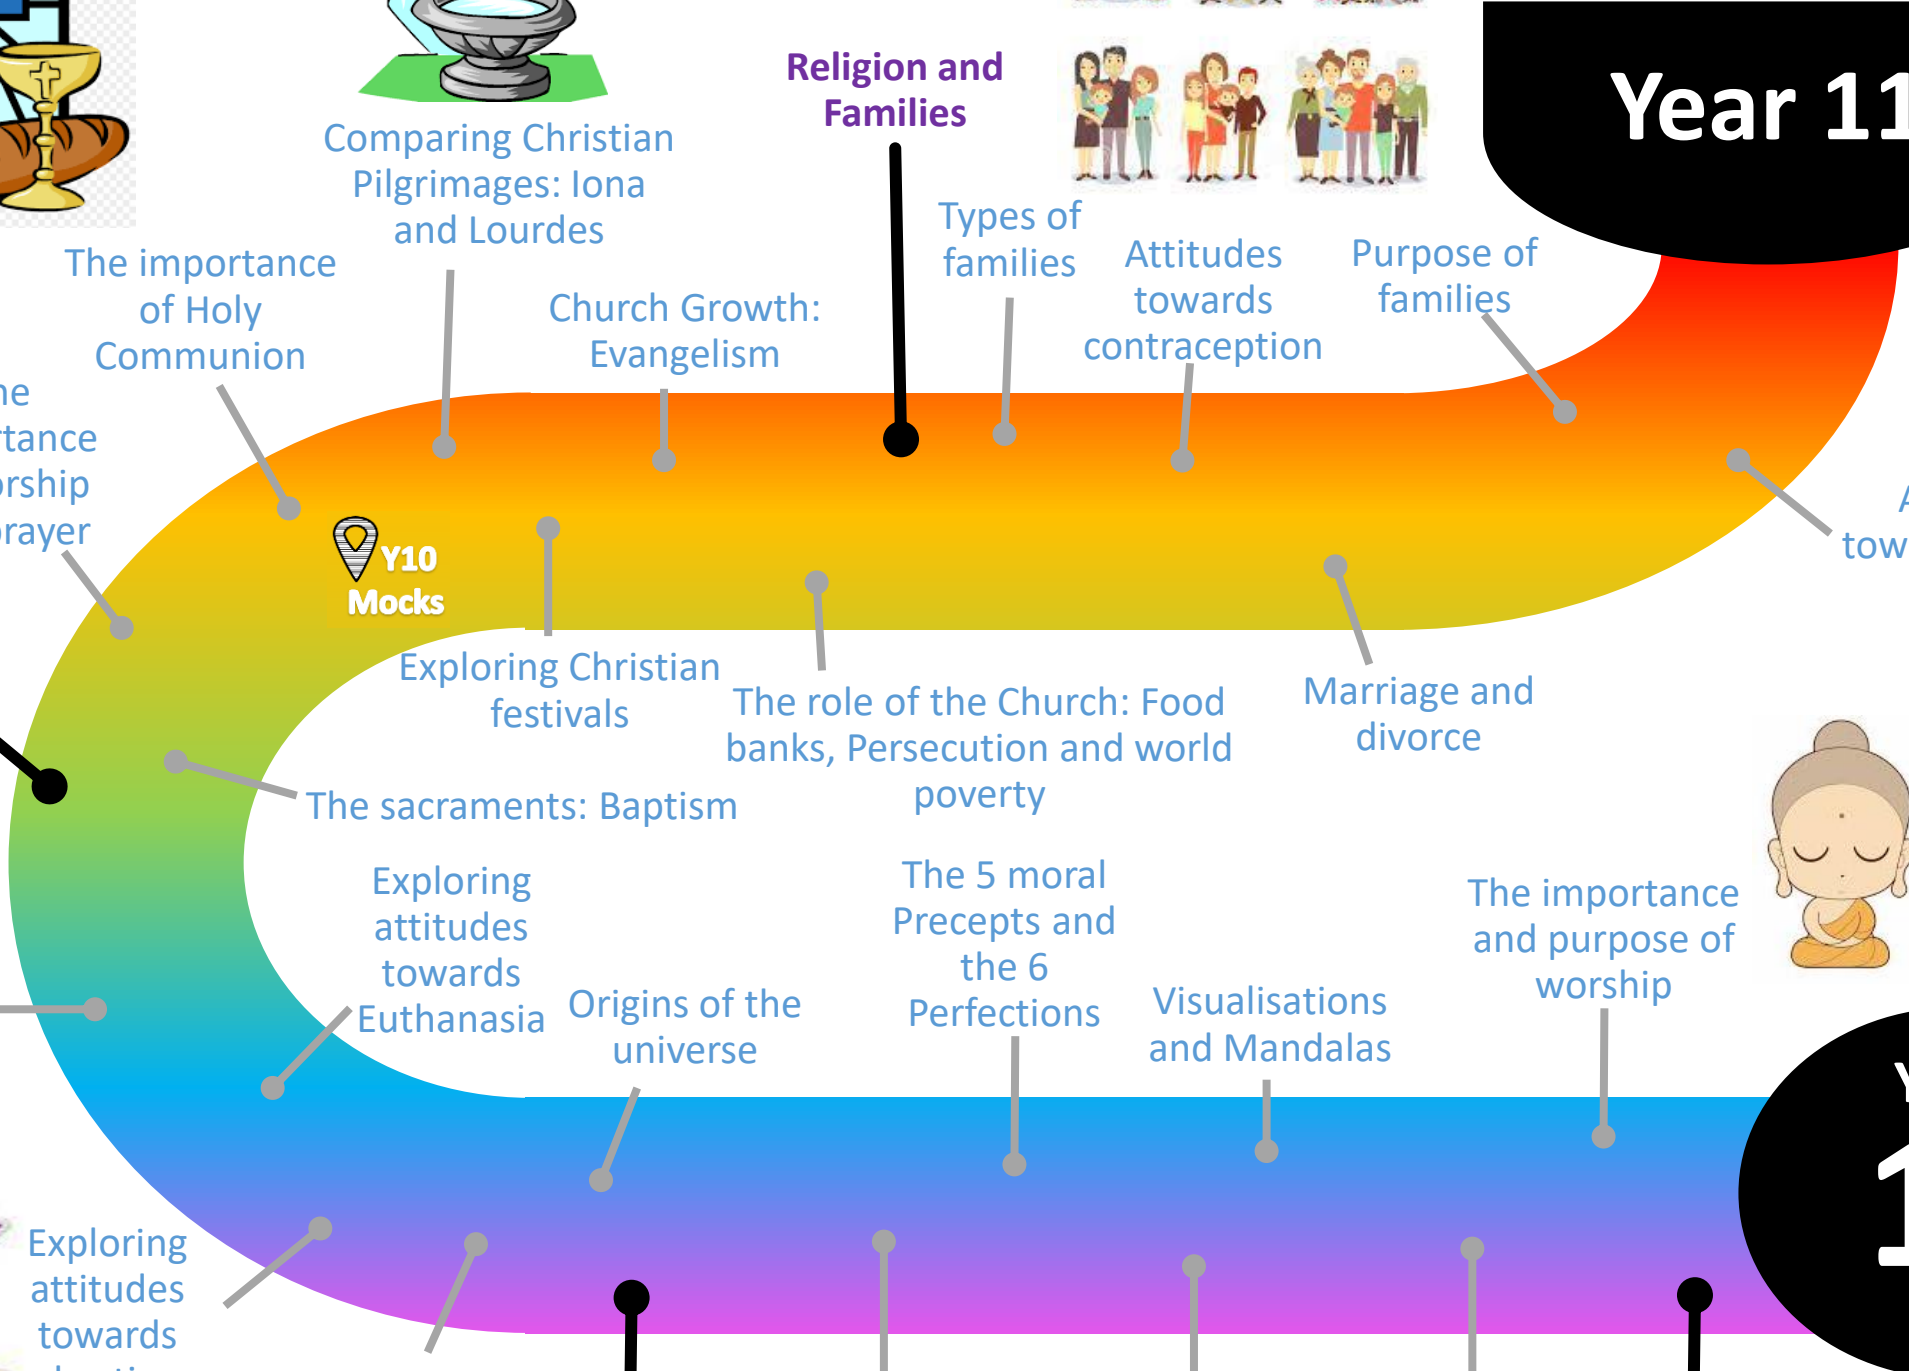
Year 11

Religion and Families

Comparing Christian Pilgrimages: Iona and Lourdes

The importance of Holy Communion

Church Growth: Evangelism

Types of families

Attitudes towards contraception

Purpose of families

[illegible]e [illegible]tance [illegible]rship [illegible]rayer

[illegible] tow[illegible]

Y10 Mocks

Exploring Christian festivals

The role of the Church: Food banks, Persecution and world poverty

Marriage and divorce

The sacraments: Baptism

Exploring attitudes towards Euthanasia

Origins of the universe

The 5 moral Precepts and the 6 Perfections

Visualisations and Mandalas

The importance and purpose of worship

Exploring attitudes towards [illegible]

Y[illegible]
1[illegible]